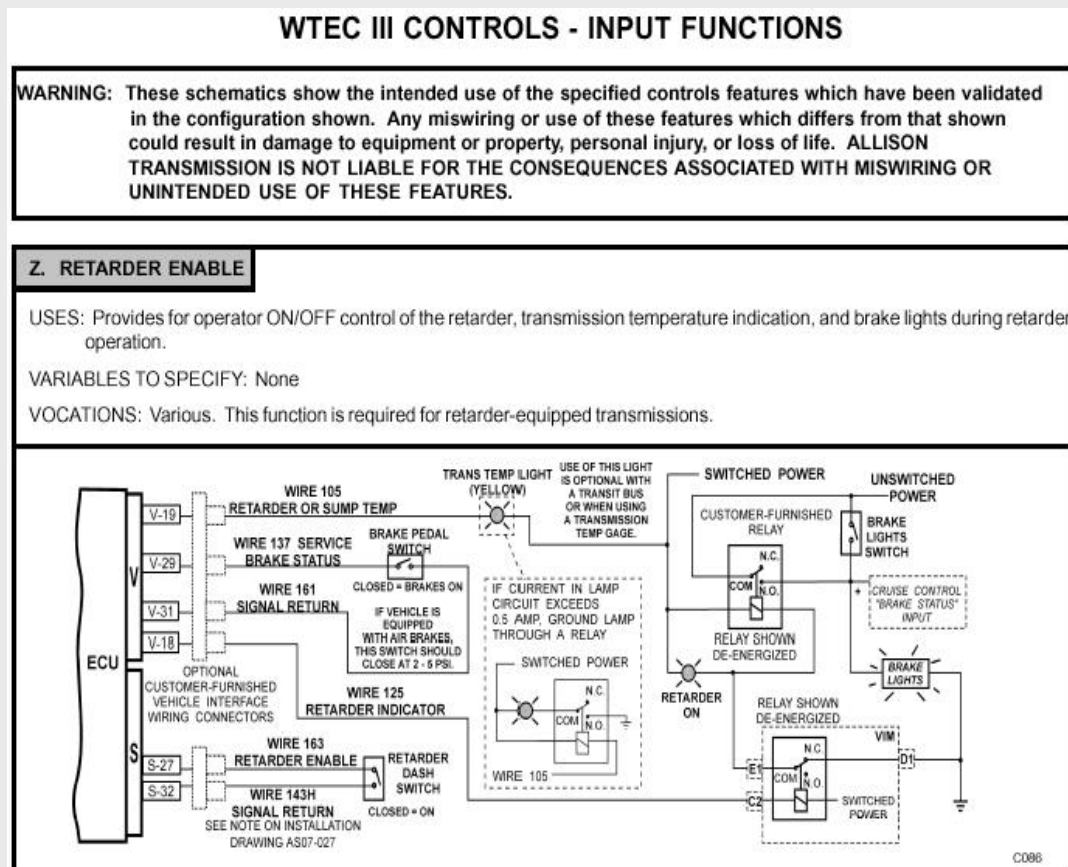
WTEC III CONTROLS - INPUT FUNCTIONS

WARNING: These schematics show the intended use of the specified controls features which have been validated in the configuration shown. Any miswiring or use of these features which differs from that shown could result in damage to equipment or property, personal injury, or loss of life. ALLISON TRANSMISSION IS NOT LIABLE FOR THE CONSEQUENCES ASSOCIATED WITH MISWIRING OR UNINTENDED USE OF THESE FEATURES.

Z. RETARDER ENABLE

USES: Provides for operator ON/OFF control of the retarder, transmission temperature indication, and brake lights during retarder operation.

VARIABLES TO SPECIFY: None

VOCATIONS: Various. This function is required for retarder-equipped transmissions.

ECU
V
S
V-19
V-29
V-31
V-18
S-27
S-32
OPTIONAL CUSTOMER-FURNISHED VEHICLE INTERFACE WIRING CONNECTORS
WIRE 105
RETARDER OR SUMP TEMP
WIRE 137 SERVICE BRAKE STATUS
BRAKE PEDAL SWITCH
CLOSED = BRAKES ON
WIRE 161
SIGNAL RETURN
IF VEHICLE IS EQUIPPED WITH AIR BRAKES, THIS SWITCH SHOULD CLOSE AT 2 - 5 PSI.
WIRE 125
RETARDER INDICATOR
WIRE 163
RETARDER ENABLE
RETARDER DASH SWITCH
CLOSED = ON
WIRE 143H
SIGNAL RETURN
SEE NOTE ON INSTALLATION DRAWING AS07-027
TRANS TEMP LIGHT (YELLOW)
USE OF THIS LIGHT IS OPTIONAL WITH A TRANSIT BUS OR WHEN USING A TRANSMISSION TEMP GAGE.
IF CURRENT IN LAMP CIRCUIT EXCEEDS 0.5 AMP, GROUND LAMP THROUGH A RELAY
SWITCHED POWER
N.C.
COM
N.O.
WIRE 105
SWITCHED POWER
CUSTOMER-FURNISHED RELAY
N.C.
COM
N.O.
RELAY SHOWN DE-ENERGIZED
RETARDER ON
UNSWITCHED POWER
BRAKE LIGHTS SWITCH
+ CRUISE CONTROL "BRAKE STATUS" INPUT
BRAKE LIGHTS
RELAY SHOWN DE-ENERGIZED
VIM
N.C.
COM
N.O.
E1
C2
D1
SWITCHED POWER
C086